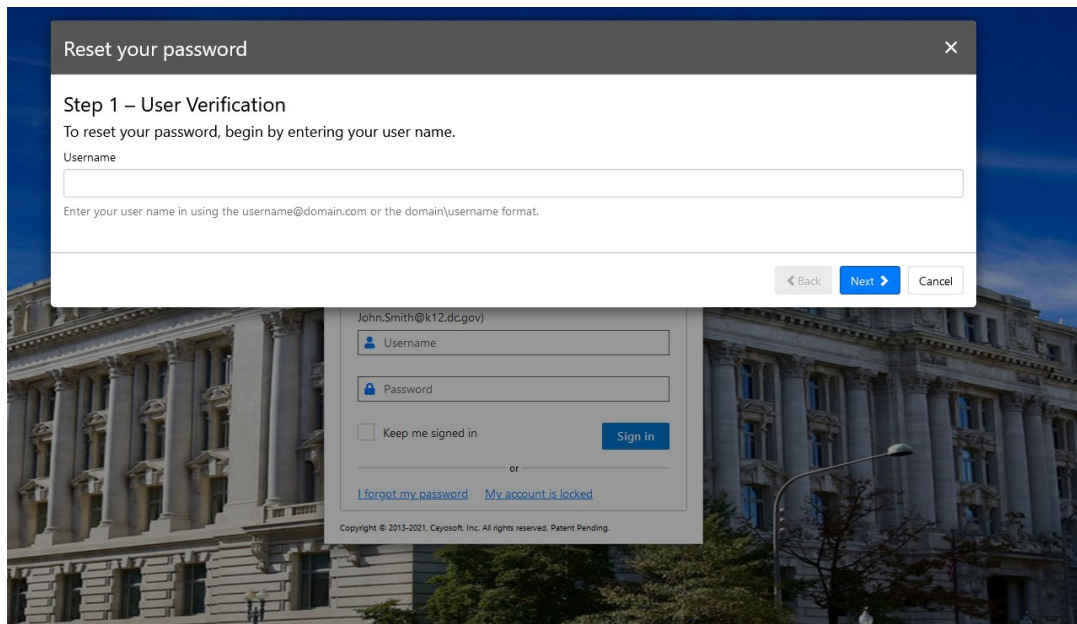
Reset your password

×

Step 1 – User Verification

To reset your password, begin by entering your user name.

Username

Enter your user name in using the username@domain.com or the domain\username format.

❮ Back

Next ❯

Cancel

John.Smith@k12.dc.gov)

Username

Password

Keep me signed in

Sign in

or

I forgot my password

My account is locked

Copyright © 2013-2021, Cayosoft, Inc. All rights reserved. Patent Pending.